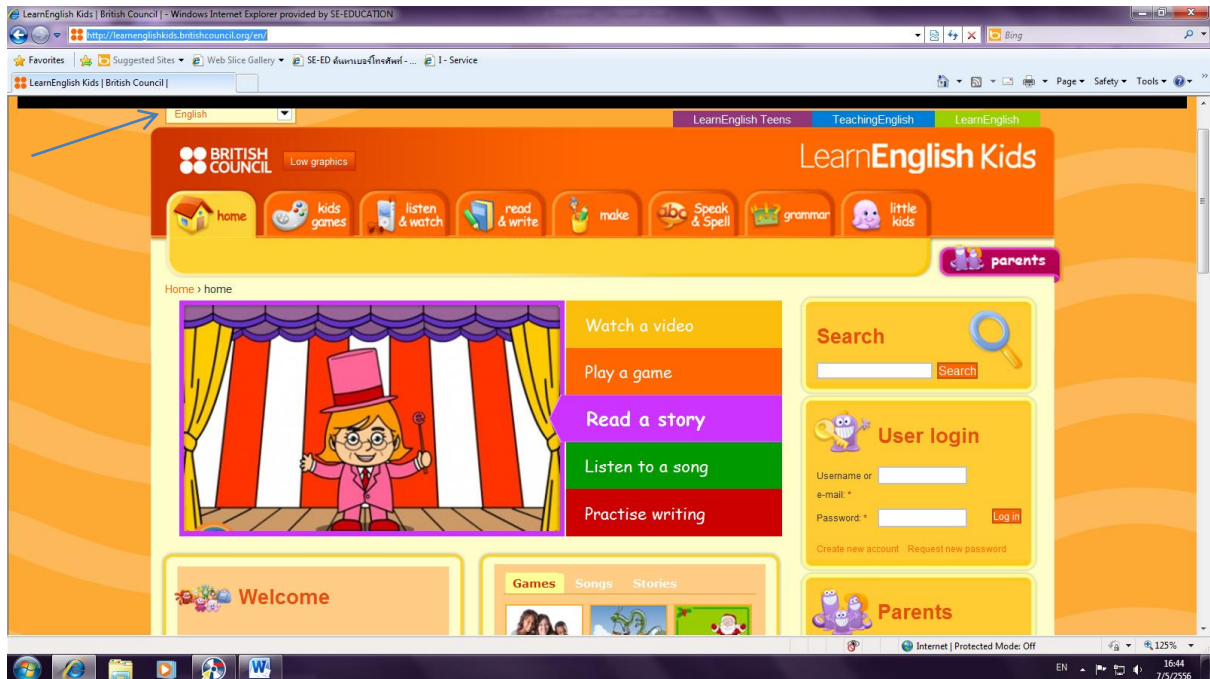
LearnEnglish Kids | British Council | - Windows Internet Explorer provided by SE-EDUCATION

http://learnenglishkids.britishcouncil.org/en/

Bing

Favorites | Suggested Sites ▾ | Web Slice Gallery ▾ | SE-ED ค้นหาเบอร์โทรศัพท์ - ... | I - Service

LearnEnglish Kids | British Council |

Page ▾ Safety ▾ Tools ▾

English

LearnEnglish Teens | TeachingEnglish | LearnEnglish

BRITISH COUNCIL | Low graphics

LearnEnglish Kids

home | kids games | listen & watch | read & write | make | Speak & Spell | grammar | little kids

parents

Home › home

Watch a video

Play a game

Read a story

Listen to a song

Practise writing

Search

Search

User login

Username or e-mail: *

Password: *

Log in

Create new account Request new password

Welcome

Games Songs Stories

Parents

Internet | Protected Mode: Off

125%

EN

16:44
7/5/2556